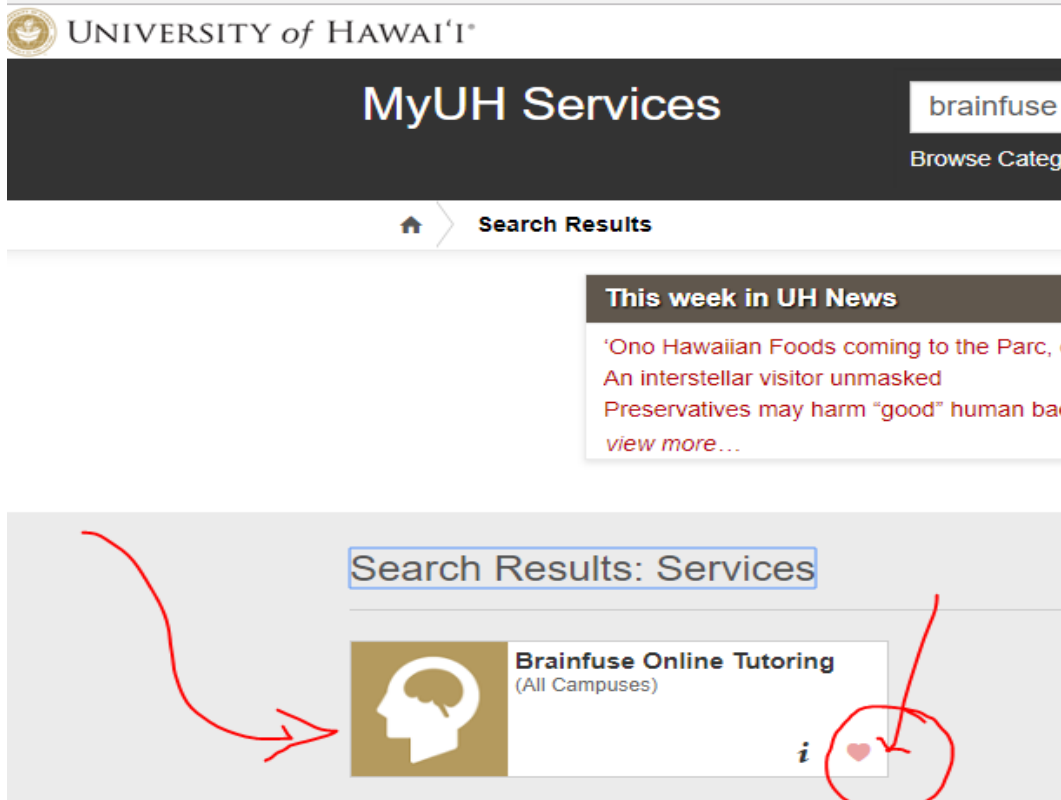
UNIVERSITY of HAWAIʻI®

MyUH Services

brainfuse

Browse Categ

Search Results

This week in UH News

ʻOno Hawaiian Foods coming to the Parc,
An interstellar visitor unmasked
Preservatives may harm “good” human ba
view more…

Search Results: Services

Brainfuse Online Tutoring
(All Campuses)

i